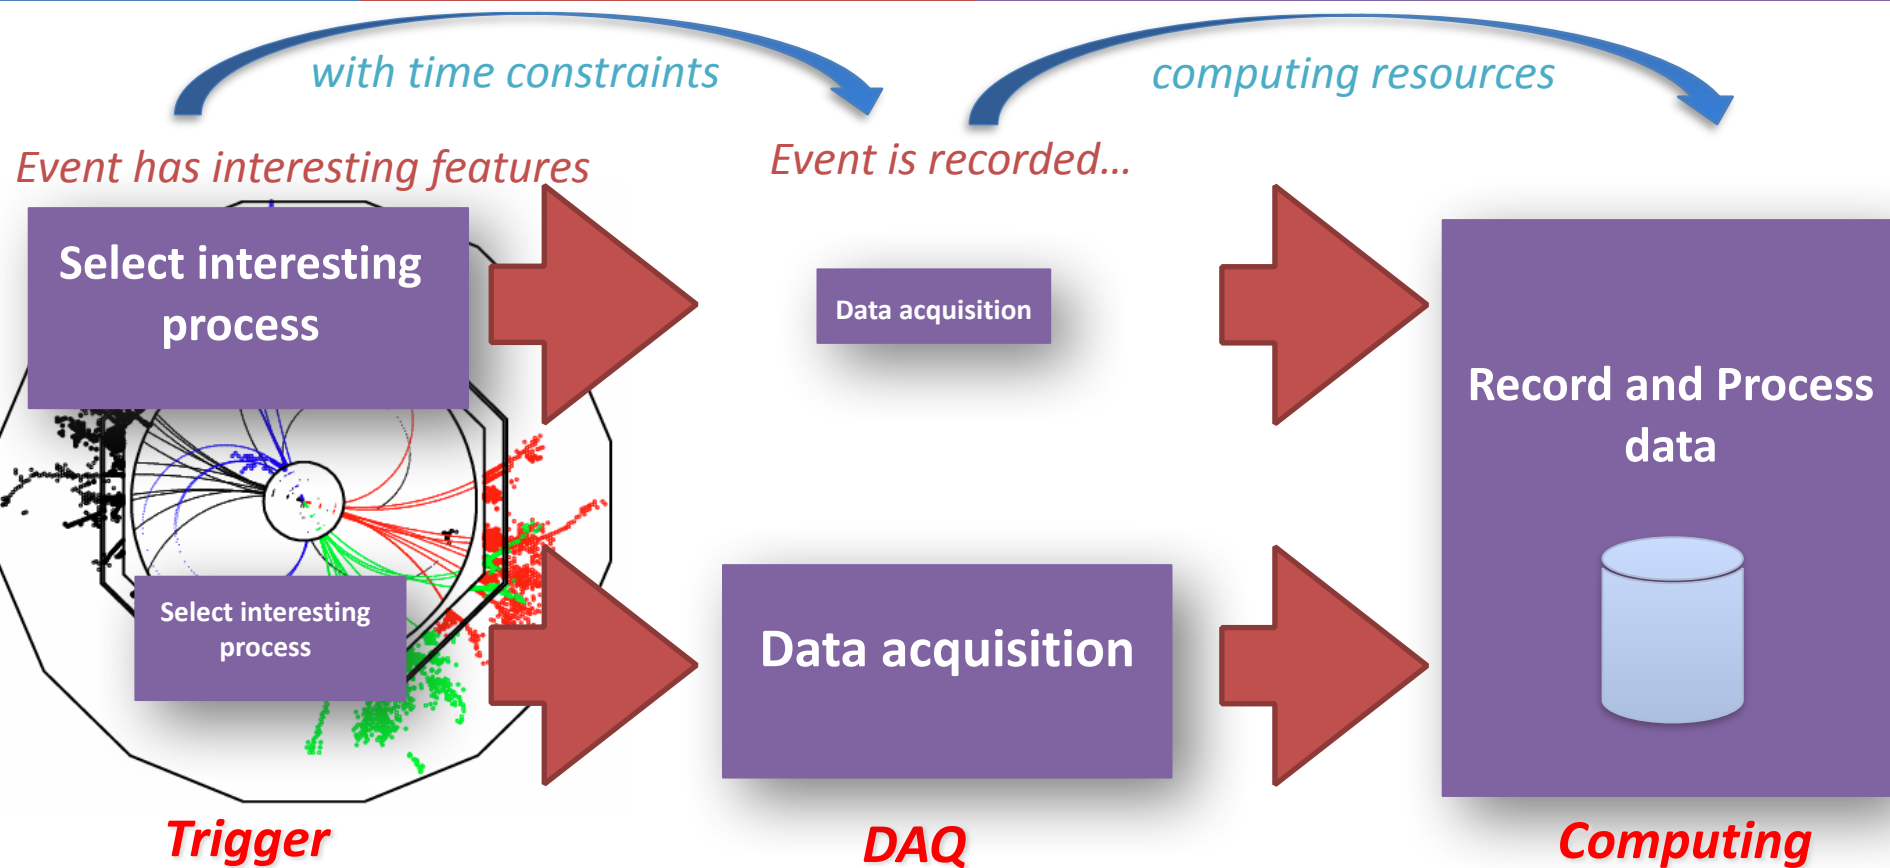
with time constraints

computing resources

Event has interesting features

Event is recorded...

Select interesting process

Data acquisition

Record and Process data

Select interesting process

Data acquisition

Trigger

DAQ

Computing